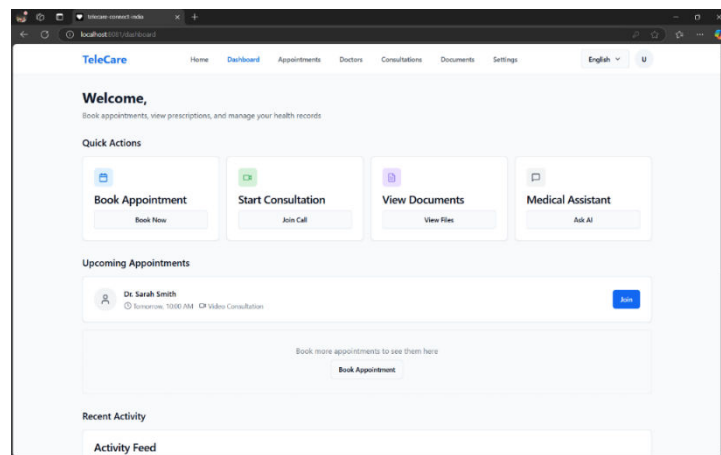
telecare-connect-india

localhost:8081/dashboard

TeleCare

Home Dashboard Appointments Doctors Consultations Documents Settings

English

U

Welcome,

Book appointments, view prescriptions, and manage your health records

Quick Actions

Book Appointment

Book Now

Start Consultation

Join Call

View Documents

View Files

Medical Assistant

Ask AI

Upcoming Appointments

Dr. Sarah Smith

Tomorrow, 10:00 AM Video Consultation

Join

Book more appointments to see them here

Book Appointment

Recent Activity

Activity Feed